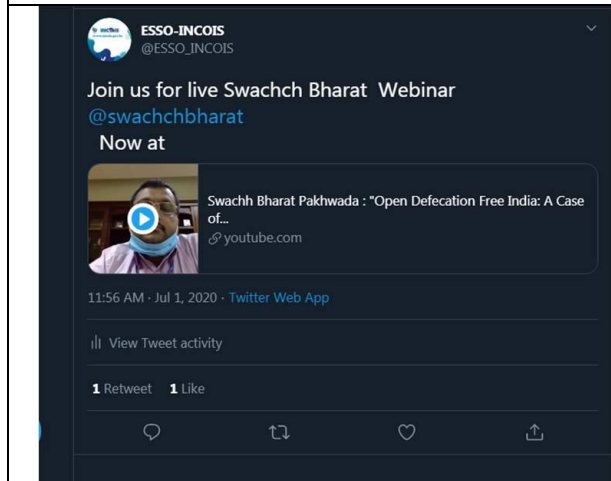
ESSO-INCOIS
@ESSO_INCOIS

Join us for live Swachch Bharat Webinar @swachchbharat
Now at

Swachh Bharat Pakhwada : "Open Defecation Free India: A Case of...
youtube.com

11:56 AM · Jul 1, 2020 · Twitter Web App

View Tweet activity

1 Retweet 1 Like